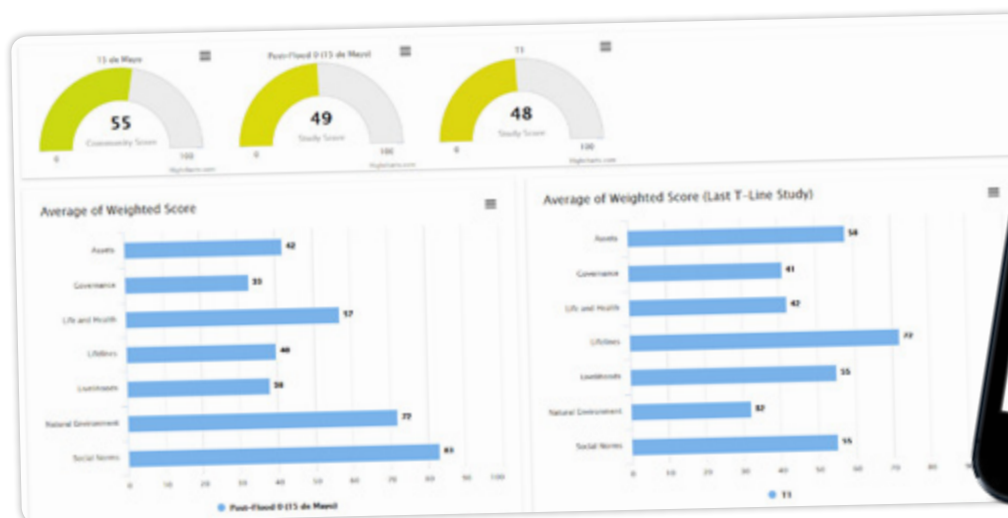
13 de Mayo

55

Community Score

0

100

Highcharts.com

Post-Flood 0 (13 de Mayo)

49

Study Score

0

100

Highcharts.com

T1

48

Study Score

0

100

Highcharts.com

Average of Weighted Score

Assets 42

Governance 33

Life and Health 57

Lifelines 40

Livelihoods 38

Natural Environment 72

Social Norms 81

0 10 20 30 40 50 60 70 80 90 100

Post-Flood 0 (13 de Mayo)

Average of Weighted Score (Last T-Line Study)

Assets 54

Governance 41

Life and Health 42

Lifelines 72

Livelihoods 55

Natural Environment 32

Social Norms 55

0 10 20 30 40 50 60 70 80 90

T1